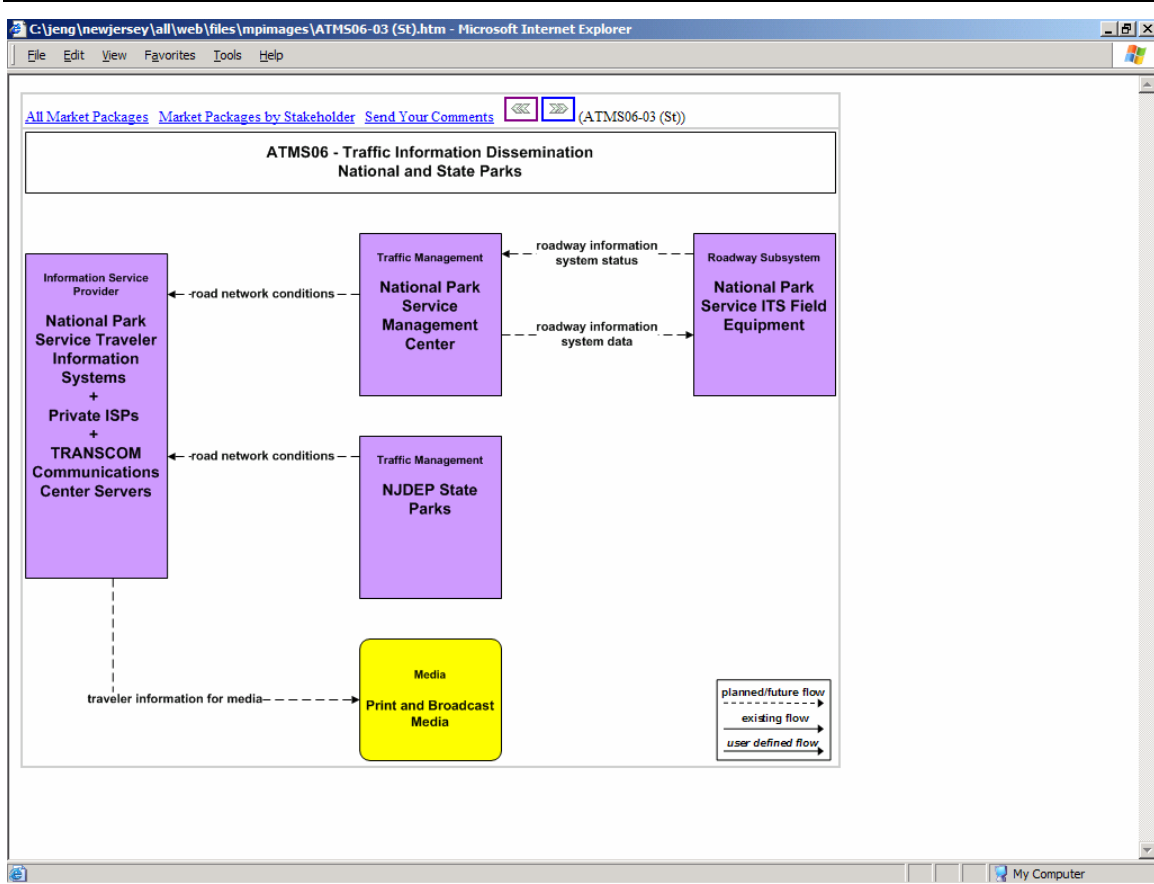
C:\jeng\newjersey\all\web\files\mpimages\ATMS06-03 (St).htm - Microsoft Internet Explorer

File Edit View Favorites Tools Help

All Market Packages Market Packages by Stakeholder Send Your Comments (ATMS06-03 (St))

ATMS06 - Traffic Information Dissemination
National and State Parks

Information Service Provider

National Park Service Traveler Information Systems + Private ISPs + TRANSCOM Communications Center Servers

road network conditions

Traffic Management

National Park Service Management Center

roadway information system status

roadway information system data

Roadway Subsystem

National Park Service ITS Field Equipment

road network conditions

Traffic Management

NJDEP State Parks

traveler information for media

Media

Print and Broadcast Media

planned/future flow

existing flow

user defined flow

My Computer